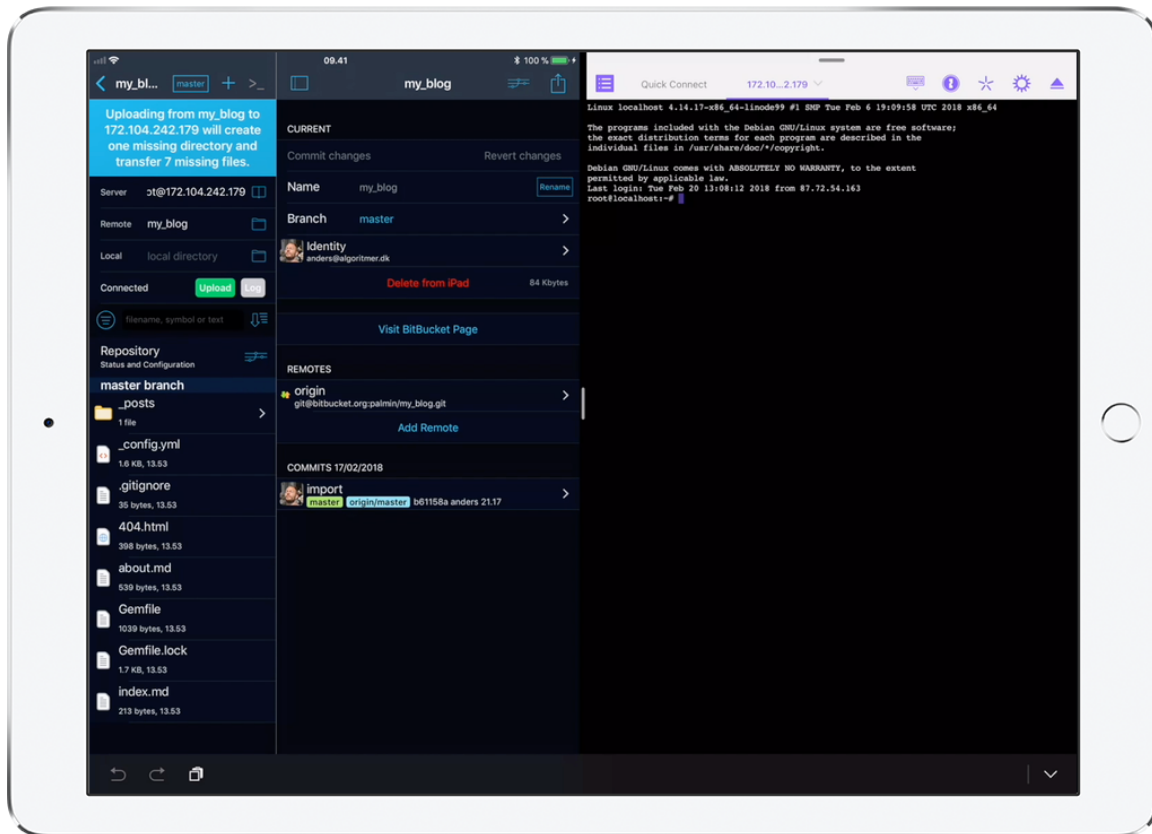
09.41

100 %

my_bl... master + >_

my_blog

Quick Connect 172.10...2.179

Uploading from my_blog to 172.104.242.179 will create one missing directory and transfer 7 missing files.

Server ot@172.104.242.179

Remote my_blog

Local local directory

Connected Upload Log

filename, symbol or text

Repository
Status and Configuration

master branch

_posts
1 file

_config.yml
1.6 KB, 13.53

.gitignore
35 bytes, 13.53

404.html
398 bytes, 13.53

about.md
539 bytes, 13.53

Gemfile
1039 bytes, 13.53

Gemfile.lock
1.7 KB, 13.53

index.md
213 bytes, 13.53

CURRENT

Commit changes Revert changes

Name my_blog Rename

Branch master

Identity
anders@algoritmer.dk

Delete from iPad 84 Kbytes

Visit BitBucket Page

REMOTES

origin
git@bitbucket.org:palmin/my_blog.git

Add Remote

COMMITS 17/02/2018

import
master origin/master b61158a anders 21.17

Linux localhost 4.14.17-x86_64-linode99 #1 SMP Tue Feb 6 19:09:58 UTC 2018 x86_64

The programs included with the Debian GNU/Linux system are free software;
the exact distribution terms for each program are described in the
individual files in /usr/share/doc/*/copyright.

Debian GNU/Linux comes with ABSOLUTELY NO WARRANTY, to the extent
permitted by applicable law.
Last login: Tue Feb 20 13:08:12 2018 from 87.72.54.163
root@localhost:~#